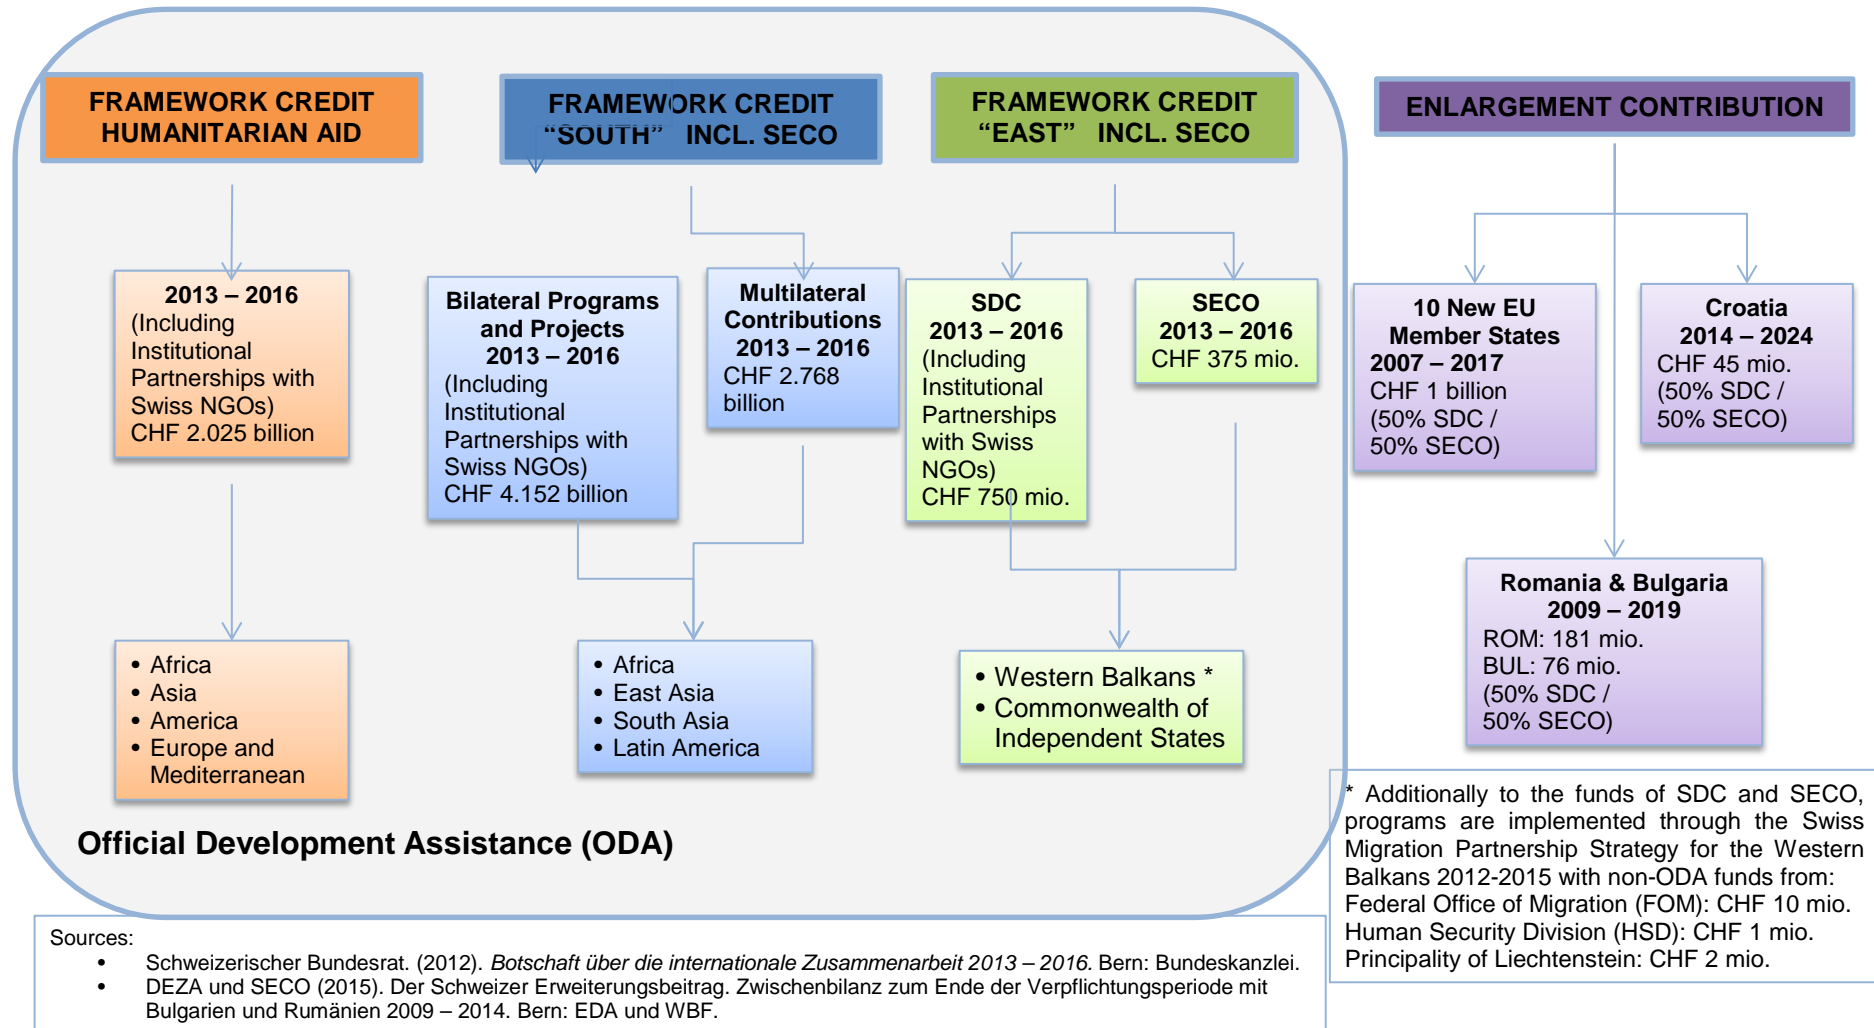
FRAMEWORK CREDIT HUMANITARIAN AID

FRAMEWORK CREDIT “SOUTH” INCL. SECO

FRAMEWORK CREDIT “EAST” INCL. SECO

ENLARGEMENT CONTRIBUTION

2013 – 2016
(Including Institutional Partnerships with Swiss NGOs)
CHF 2.025 billion

Bilateral Programs and Projects
2013 – 2016
(Including Institutional Partnerships with Swiss NGOs)
CHF 4.152 billion

Multilateral Contributions
2013 – 2016
CHF 2.768 billion

SDC
2013 – 2016
(Including Institutional Partnerships with Swiss NGOs)
CHF 750 mio.

SECO
2013 – 2016
CHF 375 mio.

10 New EU Member States
2007 – 2017
CHF 1 billion
(50% SDC / 50% SECO)

Croatia
2014 – 2024
CHF 45 mio.
(50% SDC / 50% SECO)

Romania & Bulgaria
2009 – 2019
ROM: 181 mio.
BUL: 76 mio.
(50% SDC / 50% SECO)

• Africa
• Asia
• America
• Europe and Mediterranean

• Africa
• East Asia
• South Asia
• Latin America

• Western Balkans *
• Commonwealth of Independent States

Official Development Assistance (ODA)

* Additionally to the funds of SDC and SECO, programs are implemented through the Swiss Migration Partnership Strategy for the Western Balkans 2012-2015 with non-ODA funds from:
Federal Office of Migration (FOM): CHF 10 mio.
Human Security Division (HSD): CHF 1 mio.
Principality of Liechtenstein: CHF 2 mio.

Sources:
• Schweizerischer Bundesrat. (2012). *Botschaft über die internationale Zusammenarbeit 2013 – 2016.* Bern: Bundeskanzlei.
• DEZA und SECO (2015). Der Schweizer Erweiterungsbeitrag. Zwischenbilanz zum Ende der Verpflichtungsperiode mit Bulgarien und Rumänien 2009 – 2014. Bern: EDA und WBF.